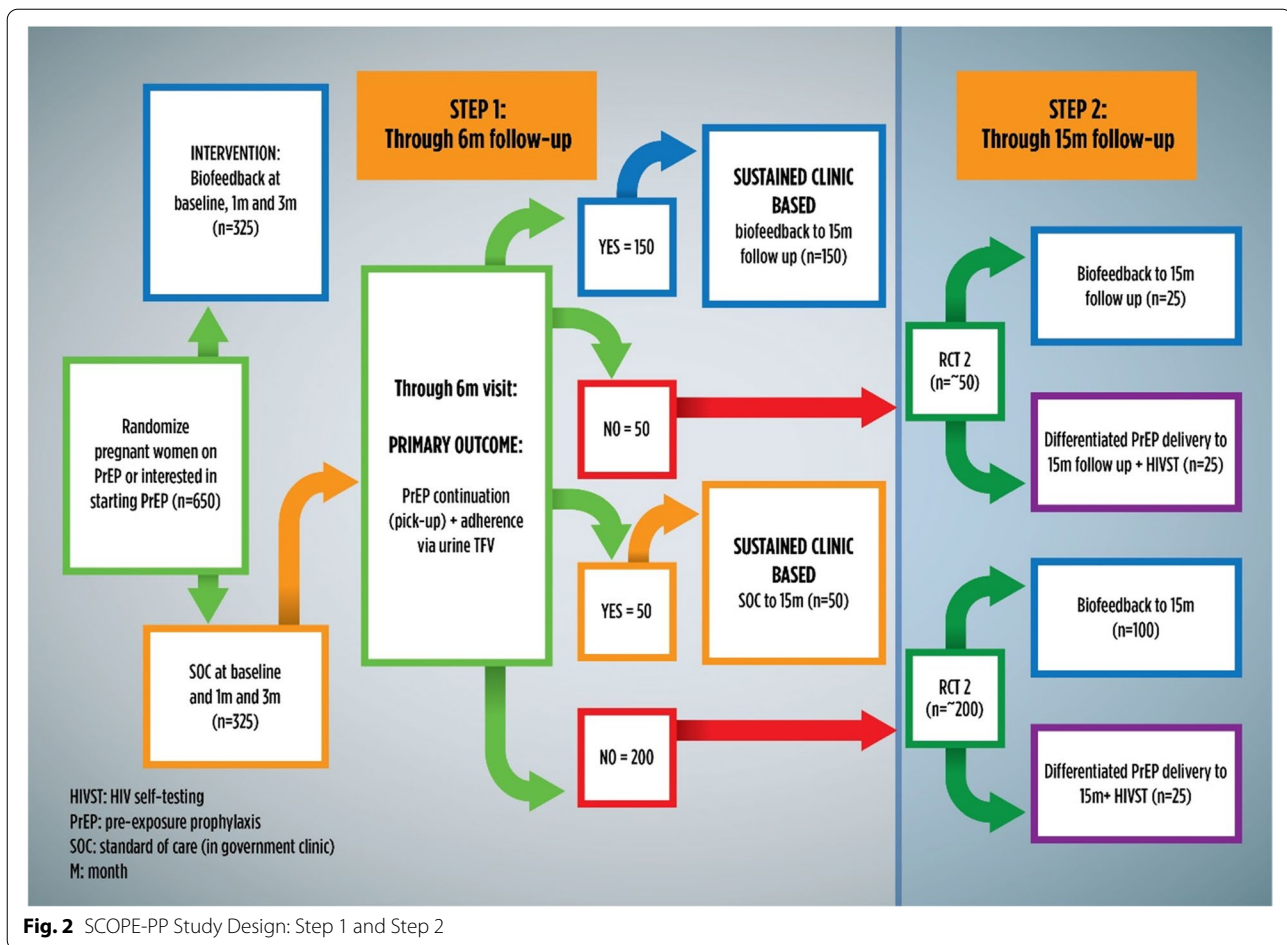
STEP 1:
Through 6m follow-up

STEP 2:
Through 15m follow-up

INTERVENTION:
Biofeedback at baseline, 1m and 3m
(n=325)

Randomize pregnant women on PrEP or interested in starting PrEP (n=650)

SOC at baseline and 1m and 3m
(n=325)

Through 6m visit:

PRIMARY OUTCOME:

PrEP continuation (pick-up) + adherence via urine TFV

YES = 150

NO = 50

YES = 50

NO = 200

SUSTAINED CLINIC BASED
biofeedback to 15m follow up (n=150)

SUSTAINED CLINIC BASED
SOC to 15m (n=50)

RCT 2
(n=~50)

RCT 2
(n=~200)

Biofeedback to 15m follow up (n=25)

Differentiated PrEP delivery to 15m follow up + HIVST (n=25)

Biofeedback to 15m
(n=100)

Differentiated PrEP delivery to 15m+ HIVST (n=25)

HIVST: HIV self-testing
PrEP: pre-exposure prophylaxis
SOC: standard of care (in government clinic)
M: month

Fig. 2 SCOPE-PP Study Design: Step 1 and Step 2